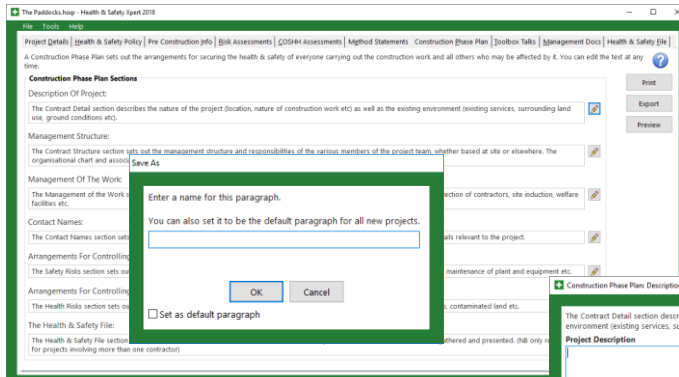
The Paddocks.hsxp - Health & Safety Xpert 2018

File Tools Help

Project Details | Health & Safety Policy | Pre Construction Info | Risk Assessments | COSHH Assessments | Method Statements | Construction Phase Plan | Toolbox Talks | Management Docs | Health & Safety File

A Construction Phase Plan sets out the arrangements for securing the health & safety of everyone carrying out the construction work and all others who may be affected by it. You can edit the text at any time.

Construction Phase Plan Sections

Description Of Project:

The Contract Detail section describes the nature of the project (location, nature of construction work etc) as well as the existing environment (existing services, surrounding land use, ground conditions etc).

Management Structure:

The Contract Structure section sets out the management structure and responsibilities of the various members of the project team, whether based at site or elsewhere. The organisational chart and assoc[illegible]

Management Of The Work:

The Management of the Work s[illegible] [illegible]ection of contractors, site induction, welfare facilities etc.

Contact Names:

The Contact Names section sets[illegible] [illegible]ails relevant to the project.

Arrangements For Controlling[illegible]

The Safety Risks section sets ou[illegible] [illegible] maintenance of plant and equipment etc.

Arrangements For Controlling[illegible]

The Health Risks section sets ou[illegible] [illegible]s, contaminated land etc.

The Health & Safety File:

The Health & Safety File section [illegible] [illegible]athered and presented. (NB only r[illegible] for projects involving more than one contractor)

Print

Export

Preview

Save As

Enter a name for this paragraph.

You can also set it to be the default paragraph for all new projects.

OK

Cancel

Set as default paragraph

Construction Phase Plan: Descriptio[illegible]

The Contract Detail section descr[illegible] environment (existing services, su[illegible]

Project Description